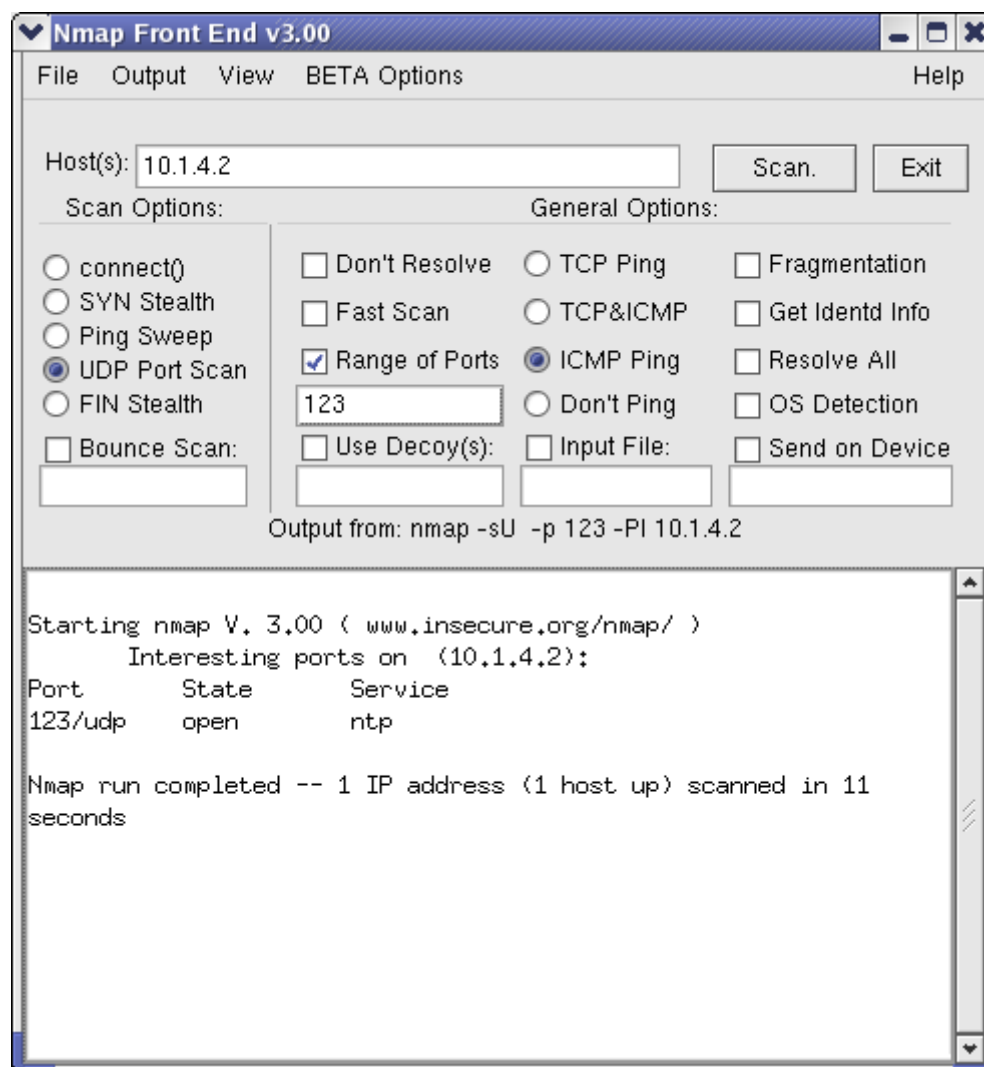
Nmap Front End v3.00

File Output View BETA Options Help

Host(s): 10.1.4.2

Scan. Exit

Scan Options:

General Options:

connect()
SYN Stealth
Ping Sweep
UDP Port Scan
FIN Stealth
Bounce Scan:

Don't Resolve
Fast Scan
Range of Ports
123
Use Decoy(s):

TCP Ping
TCP&ICMP
ICMP Ping
Don't Ping
Input File:

Fragmentation
Get Identd Info
Resolve All
OS Detection
Send on Device

Output from: nmap -sU -p 123 -PI 10.1.4.2

Starting nmap V. 3.00 ( www.insecure.org/nmap/ )
Interesting ports on (10.1.4.2):

| Port | State | Service |
|---|---|---|
| 123/udp | open | ntp |

Nmap run completed -- 1 IP address (1 host up) scanned in 11 seconds